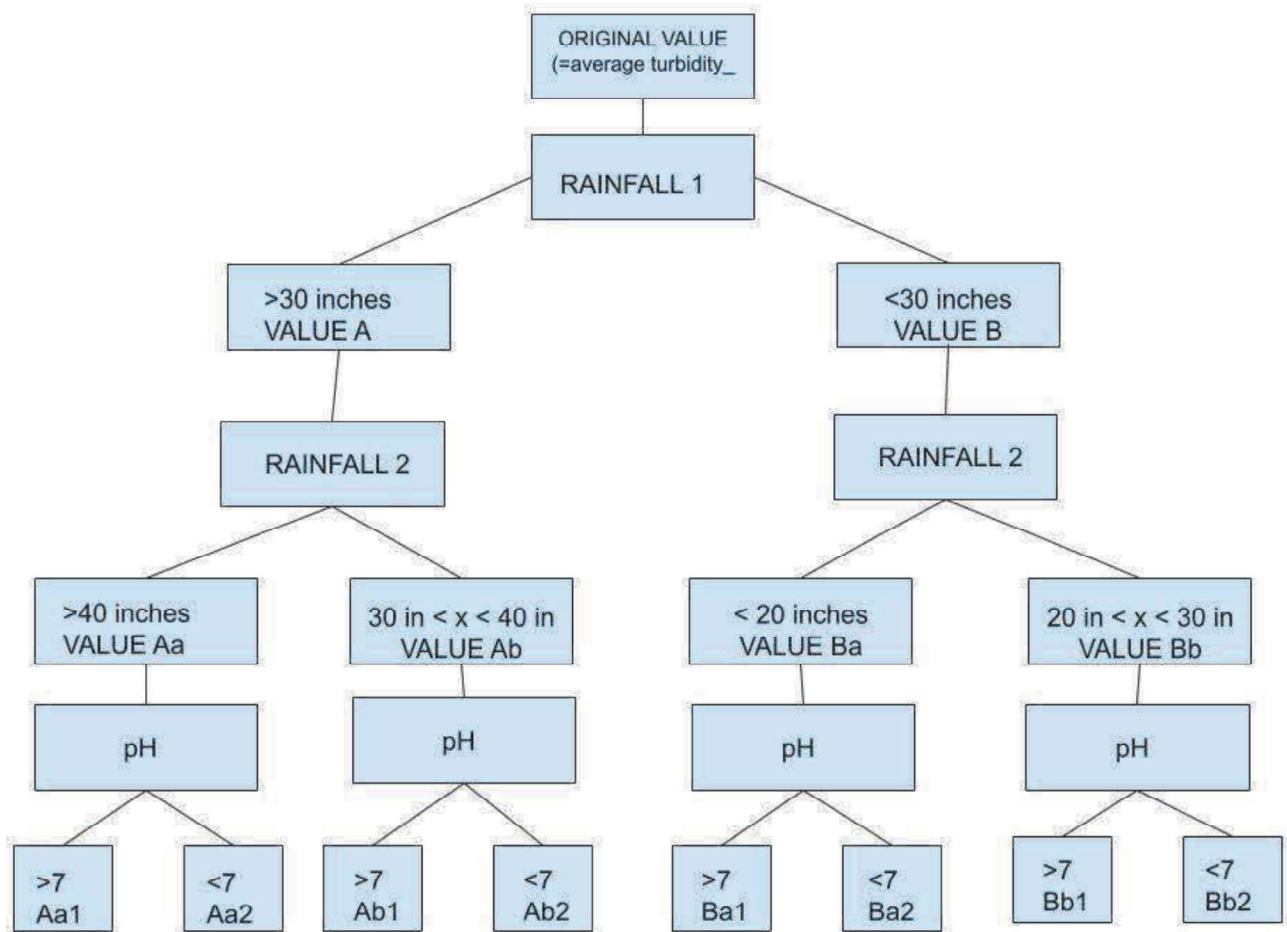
ORIGINAL VALUE (=average turbidity_

RAINFALL 1

>30 inches VALUE A

<30 inches VALUE B

RAINFALL 2

RAINFALL 2

>40 inches VALUE Aa

30 in < x < 40 in VALUE Ab

< 20 inches VALUE Ba

20 in < x < 30 in VALUE Bb

pH

pH

pH

pH

>7 Aa1

<7 Aa2

>7 Ab1

<7 Ab2

>7 Ba1

<7 Ba2

>7 Bb1

<7 Bb2